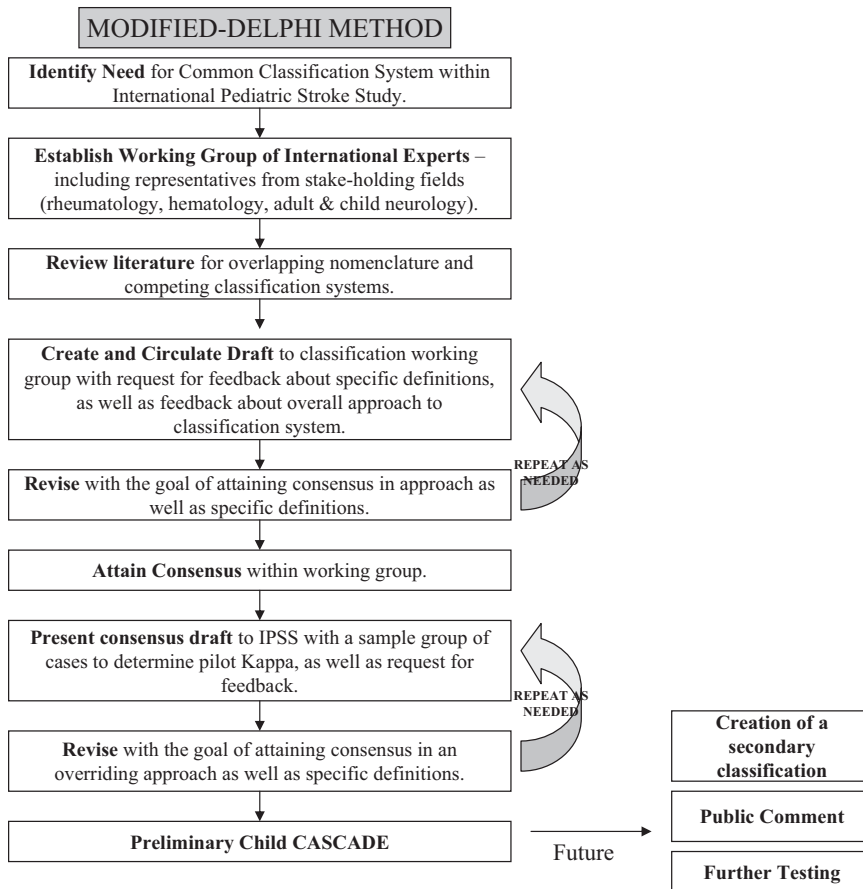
MODIFIED-DELPHI METHOD

**Identify Need** for Common Classification System within International Pediatric Stroke Study.

**Establish Working Group of International Experts** – including representatives from stake-holding fields (rheumatology, hematology, adult & child neurology).

**Review literature** for overlapping nomenclature and competing classification systems.

**Create and Circulate Draft** to classification working group with request for feedback about specific definitions, as well as feedback about overall approach to classification system.

REPEAT AS NEEDED

**Revise** with the goal of attaining consensus in approach as well as specific definitions.

**Attain Consensus** within working group.

**Present consensus draft** to IPSS with a sample group of cases to determine pilot Kappa, as well as request for feedback.

REPEAT AS NEEDED

**Revise** with the goal of attaining consensus in an overriding approach as well as specific definitions.

**Preliminary Child CASCADE**

Future

**Creation of a secondary classification**

**Public Comment**

**Further Testing**